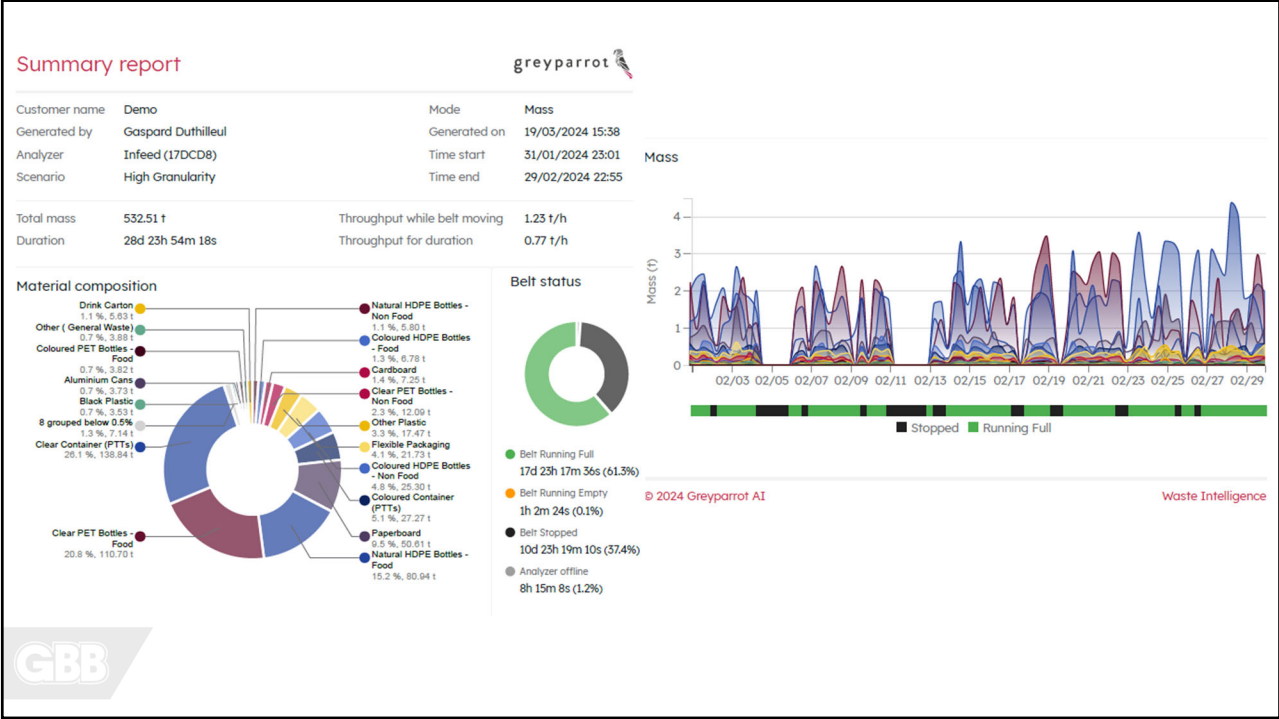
Summary report

greyparrot

| | | | |
|---|---|---|---|
| Customer name | Demo | Mode | Mass |
| Generated by | Gaspard Duthilleul | Generated on | 19/03/2024 15:38 |
| Analyzer | Infeed (17DCD8) | Time start | 31/01/2024 23:01 |
| Scenario | High Granularity | Time end | 29/02/2024 22:55 |

| | | | |
|---|---|---|---|
| Total mass | 532.51 t | Throughput while belt moving | 1.23 t/h |
| Duration | 28d 23h 54m 18s | Throughput for duration | 0.77 t/h |

Material composition

Drink Carton
1.1 %, 5.63 t
Other ( General Waste)
0.7 %, 3.88 t
Coloured PET Bottles - Food
0.7 %, 3.82 t
Aluminium Cans
0.7 %, 3.73 t
Black Plastic
0.7 %, 3.53 t
8 grouped below 0.5%
1.3 %, 7.14 t
Clear Container (PTTs)
26.1 %, 138.84 t
Clear PET Bottles - Food
20.8 %, 110.70 t
Natural HDPE Bottles - Non Food
1.1 %, 5.80 t
Coloured HDPE Bottles - Food
1.3 %, 6.78 t
Cardboard
1.4 %, 7.25 t
Clear PET Bottles - Non Food
2.3 %, 12.09 t
Other Plastic
3.3 %, 17.47 t
Flexible Packaging
4.1 %, 21.73 t
Coloured HDPE Bottles - Non Food
4.8 %, 25.30 t
Coloured Container (PTTs)
5.1 %, 27.27 t
Paperboard
9.5 %, 50.61 t
Natural HDPE Bottles - Food
15.2 %, 80.94 t

Belt status

Belt Running Full
17d 23h 17m 36s (61.3%)
Belt Running Empty
1h 2m 24s (0.1%)
Belt Stopped
10d 23h 19m 10s (37.4%)
Analyzer offline
8h 15m 8s (1.2%)

Mass

Mass (t)
4
3
2
1
0
02/03 02/05 02/07 02/09 02/11 02/13 02/15 02/17 02/19 02/21 02/23 02/25 02/27 02/29

Stopped Running Full

© 2024 Greyparrot AI
Waste Intelligence

GBB